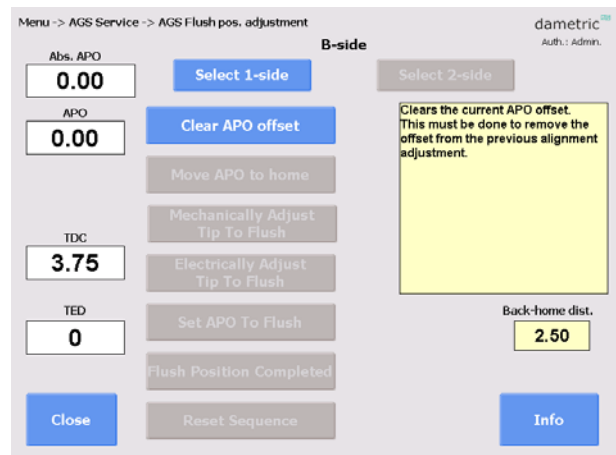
Menu -> AGS Service -> AGS Flush pos. adjustment

dametric
Auth.: Admin.

B-side

Abs. APO
0.00

Select 1-side

Select 2-side

APO
0.00

Clear APO offset

Clears the current APO offset. This must be done to remove the offset from the previous alignment adjustment.

Move APO to home

Mechanically Adjust Tip To Flush

TDC
3.75

Electrically Adjust Tip To Flush

TED
0

Set APO To Flush

Back-home dist.
2.50

Flush Position Completed

Close

Reset Sequence

Info